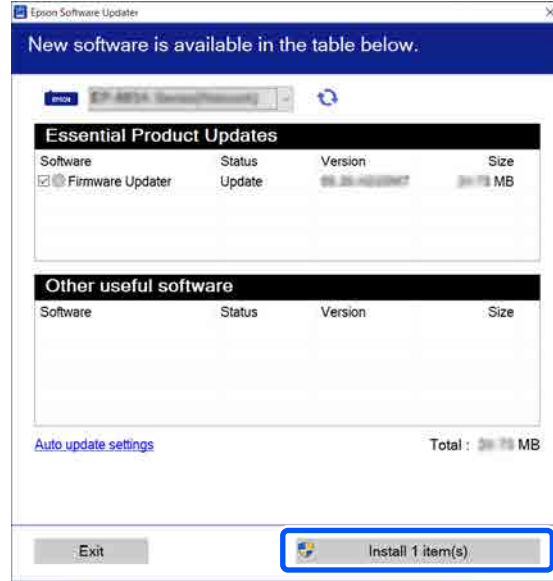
Epson Software Updater

New software is available in the table below.

EPSON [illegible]

Essential Product Updates

| Software | Status | Version | Size |
|---|---|---|---|
| Firmware Updater | Update | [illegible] | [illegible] MB |

Other useful software

| Software | Status | Version | Size |
|---|---|---|---|

Auto update settings

Total : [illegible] MB

Exit

Install 1 item(s)